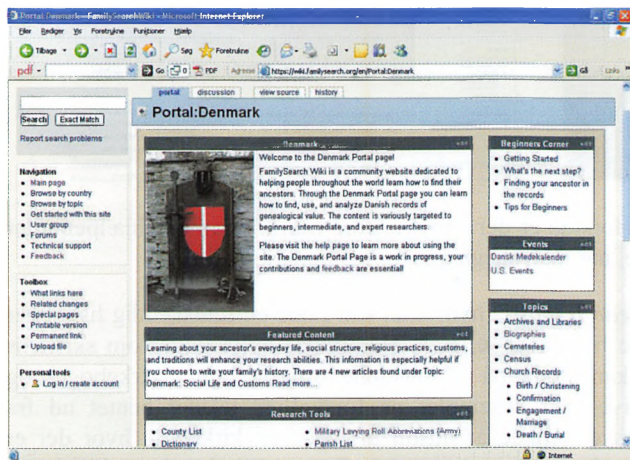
Portal:Denmark - FamilySearchWiki - Microsoft Internet Explorer

Filer Rediger Vis Foretrukne Funktioner Hjælp

Tilbage Søg Foretrukne

pdf Go PDF Adresse https://wiki.familysearch.org/en/Portal:Denmark Gå Links

portal discussion view source history

Portal:Denmark

Search Exact Match

Report search problems

Navigation
- Main page
- Browse by country
- Browse by topic
- Get started with this site
- User group
- Forums
- Technical support
- Feedback

Toolbox
- What links here
- Related changes
- Special pages
- Printable version
- Permanent link
- Upload file

Personal tools
- Log in / create account

Denmark

Welcome to the Denmark Portal page!

FamilySearch Wiki is a community website dedicated to helping people throughout the world learn how to find their ancestors. Through the Denmark Portal page you can learn how to find, use, and analyze Danish records of genealogical value. The content is variously targeted to beginners, intermediate, and expert researchers.

Please visit the help page to learn more about using the site. The Denmark Portal Page is a work in progress, your contributions and feedback are essential!

Featured Content

Learning about your ancestor's everyday life, social structure, religious practices, customs, and traditions will enhance your research abilities. This information is especially helpful if you choose to write your family's history. There are 4 new articles found under Topic: Denmark: Social Life and Customs Read more...

Research Tools
- County List
- Dictionary
- Military Levying Roll Abbreviations (Army)
- Parish List

Beginners Corner
- Getting Started
- What's the next step?
- Finding your ancestor in the records
- Tips for Beginners

Events
Dansk Medeskalender
U.S. Events

Topics
- Archives and Libraries
- Biographies
- Cemeteries
- Census
- Church Records
  - Birth / Christening
  - Confirmation
  - Engagement / Marriage
  - Death / Burial

Internet